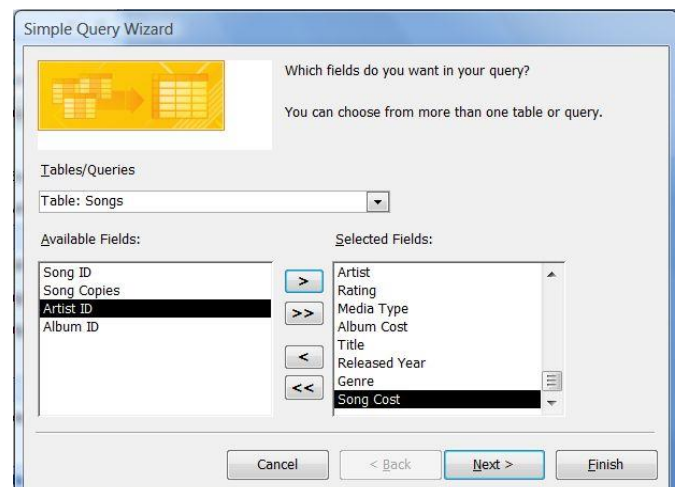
Simple Query Wizard

Which fields do you want in your query?

You can choose from more than one table or query.

Tables/Queries

Table: Songs

Available Fields:

Song ID
Song Copies
Artist ID
Album ID

>
>>
<
<<

Selected Fields:

Artist
Rating
Media Type
Album Cost
Title
Released Year
Genre
Song Cost

Cancel
< Back
Next >
Finish